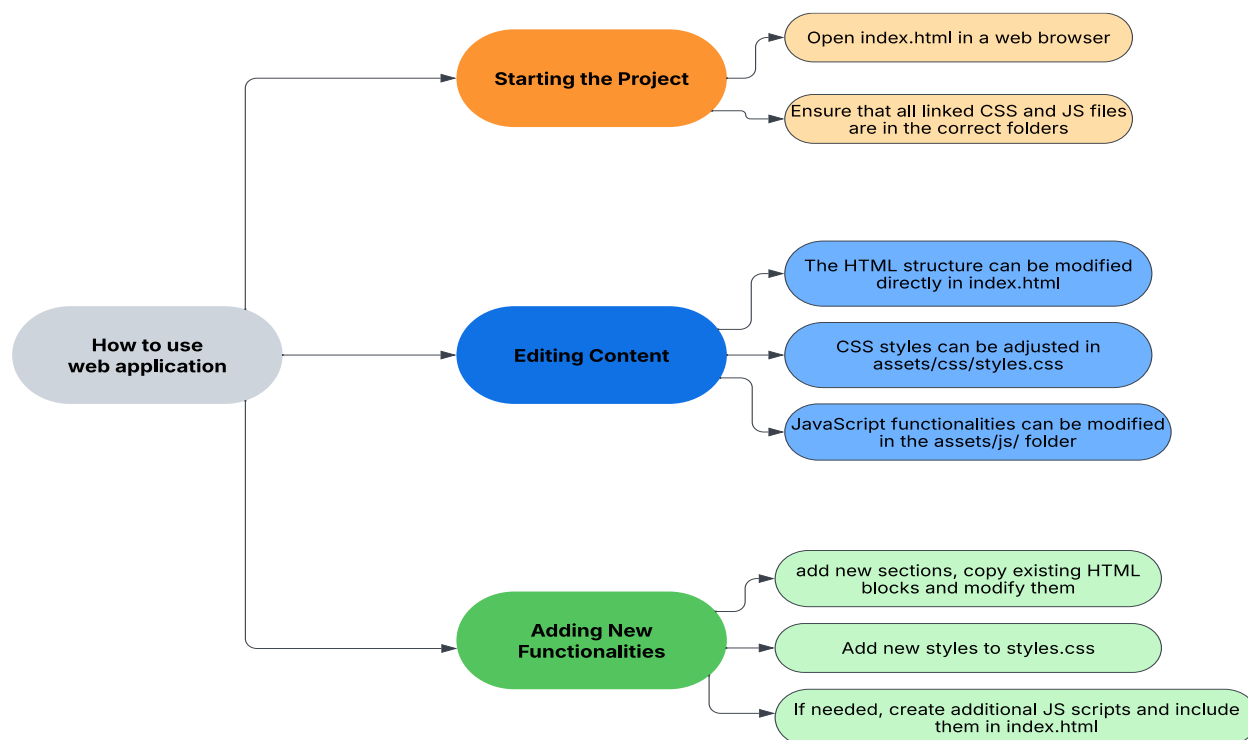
How to use web application

Starting the Project

Open index.html in a web browser

Ensure that all linked CSS and JS files are in the correct folders

Editing Content

The HTML structure can be modified directly in index.html

CSS styles can be adjusted in assets/css/styles.css

JavaScript functionalities can be modified in the assets/js/ folder

Adding New Functionalities

add new sections, copy existing HTML blocks and modify them

Add new styles to styles.css

If needed, create additional JS scripts and include them in index.html